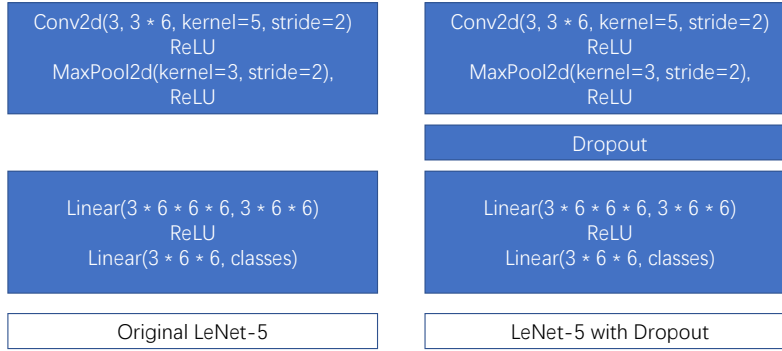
Conv2d(3, 3 * 6, kernel=5, stride=2)
ReLU
MaxPool2d(kernel=3, stride=2),
ReLU

Linear(3 * 6 * 6 * 6, 3 * 6 * 6)
ReLU
Linear(3 * 6 * 6, classes)

Original LeNet-5

Conv2d(3, 3 * 6, kernel=5, stride=2)
ReLU
MaxPool2d(kernel=3, stride=2),
ReLU

Dropout

Linear(3 * 6 * 6 * 6, 3 * 6 * 6)
ReLU
Linear(3 * 6 * 6, classes)

LeNet-5 with Dropout